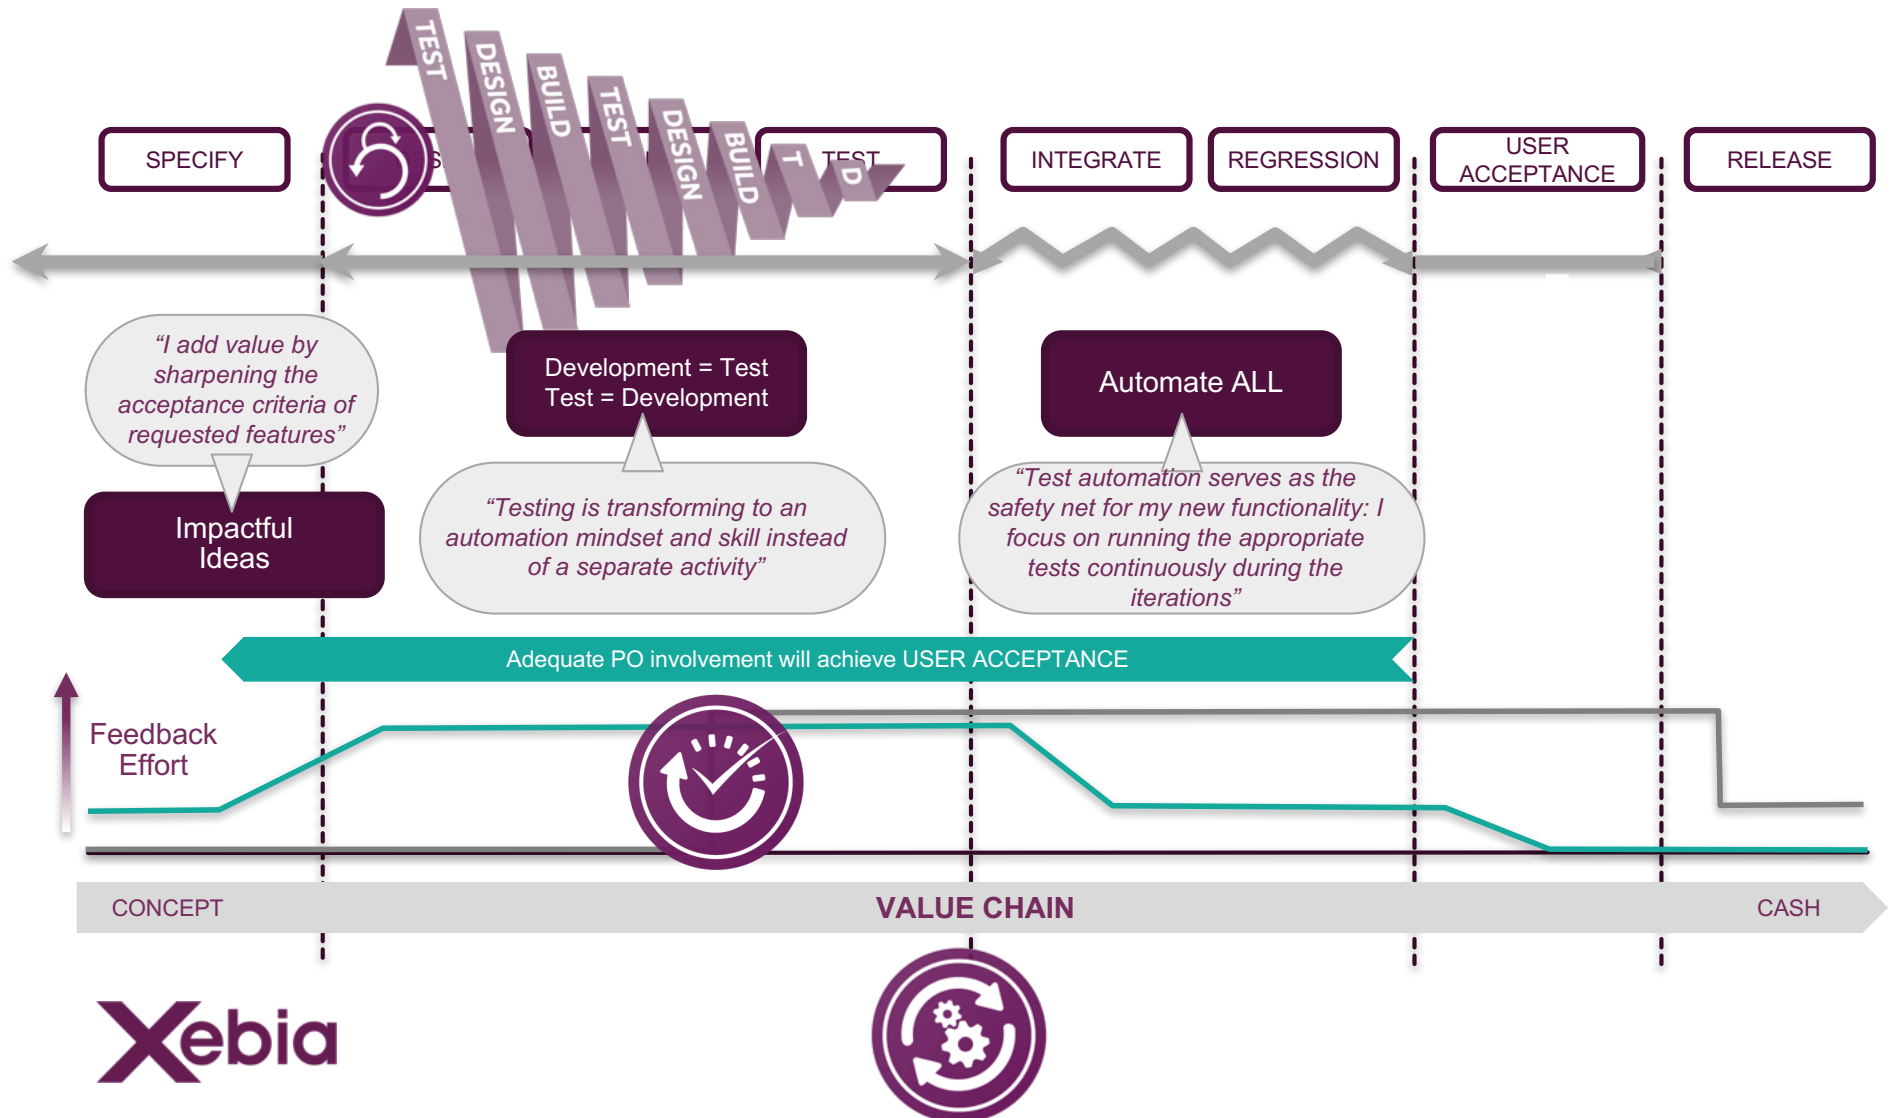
TEST
DESIGN
BUILD
TEST
DESIGN
BUILD
T
D

SPECIFY
S
TEST
INTEGRATE
REGRESSION
USER ACCEPTANCE
RELEASE

"I add value by sharpening the acceptance criteria of requested features"

Impactful Ideas

Development = Test
Test = Development

"Testing is transforming to an automation mindset and skill instead of a separate activity"

Automate ALL

"Test automation serves as the safety net for my new functionality: I focus on running the appropriate tests continuously during the iterations"

Adequate PO involvement will achieve USER ACCEPTANCE

Feedback Effort

CONCEPT
VALUE CHAIN
CASH

Xebia